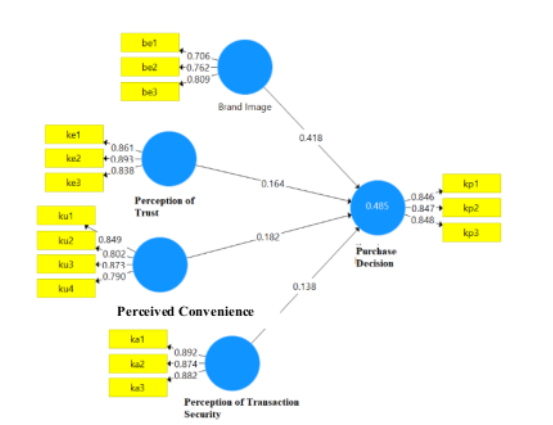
be1
be2
be3
0.706
0.762
0.809
Brand Image

ke1
ke2
ke3
0.861
0.893
0.838
Perception of Trust

ku1
ku2
ku3
ku4
0.849
0.802
0.873
0.790
Perceived Convenience

ka1
ka2
ka3
0.892
0.874
0.882
Perception of Transaction Security

0.418
0.164
0.182
0.138

0.485
Purchase Decision

0.846
0.847
0.848
kp1
kp2
kp3